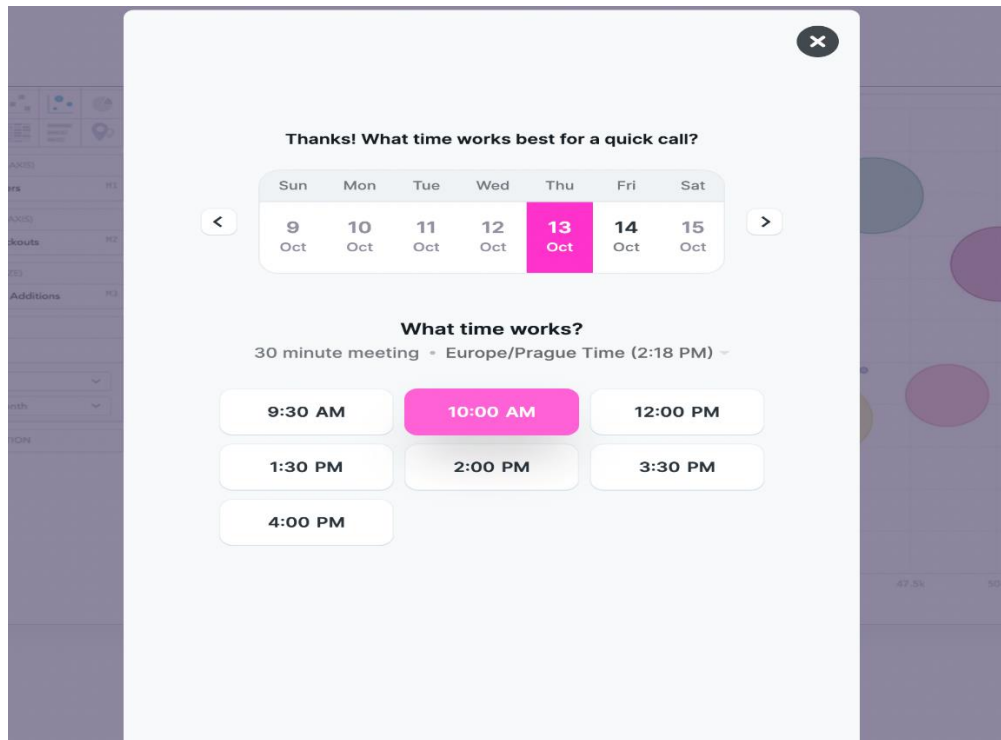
Thanks! What time works best for a quick call?

| Sun | Mon | Tue | Wed | Thu | Fri | Sat |
|---|---|---|---|---|---|---|
| 9 Oct | 10 Oct | 11 Oct | 12 Oct | 13 Oct | 14 Oct | 15 Oct |

<
>

What time works?

30 minute meeting • Europe/Prague Time (2:18 PM)

9:30 AM
10:00 AM
12:00 PM
1:30 PM
2:00 PM
3:30 PM
4:00 PM

ers
kouts
Additions
nth
TION
47.5k